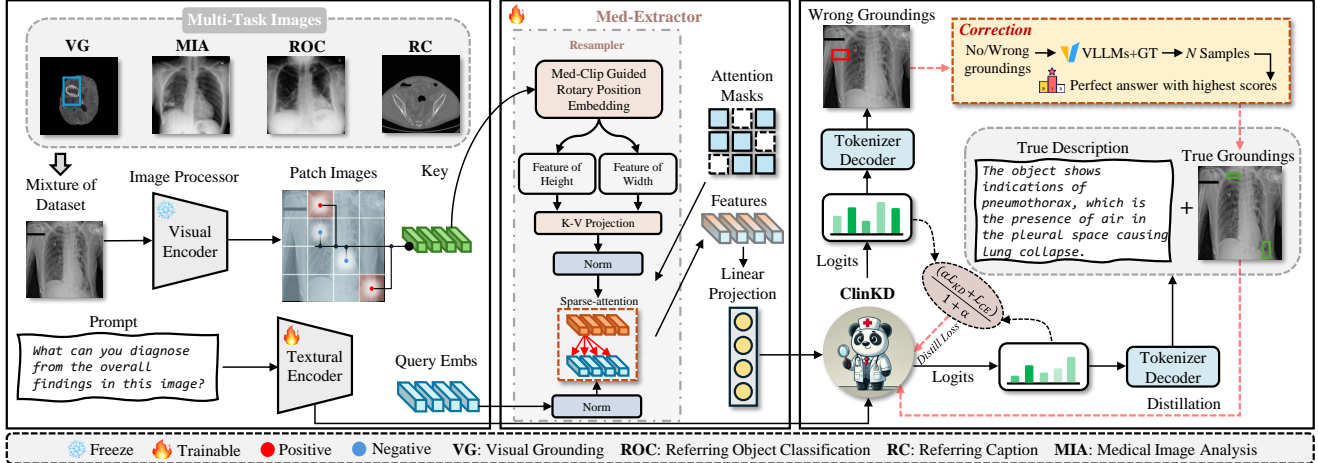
Multi-Task Images

VG MIA ROC RC

Mixture of Dataset

Image Processor

Visual Encoder

Patch Images

Key

Prompt

What can you diagnose from the overall findings in this image?

Textural Encoder

Query Embs

Med-Extractor

Resampler

Med-Clip Guided Rotary Position Embedding

Feature of Height

Feature of Width

K-V Projection

Norm

Sparse-attention

Norm

Attention Masks

Features

Linear Projection

Wrong Groundings

Correction

No/Wrong groundings → VLLMs+GT → $N$ Samples

Perfect answer with highest scores

Tokenizer Decoder

True Description

The object shows indications of pneumothorax, which is the presence of air in the pleural space causing lung collapse.

+

True Groundings

Logits

$\frac{(\alpha L_{KD} + L_{CE})}{1+\alpha}$

Distill Loss

ClinKD

Logits

Tokenizer Decoder

Distillation

Freeze Trainable Positive Negative VG: Visual Grounding ROC: Referring Object Classification RC: Referring Caption MIA: Medical Image Analysis